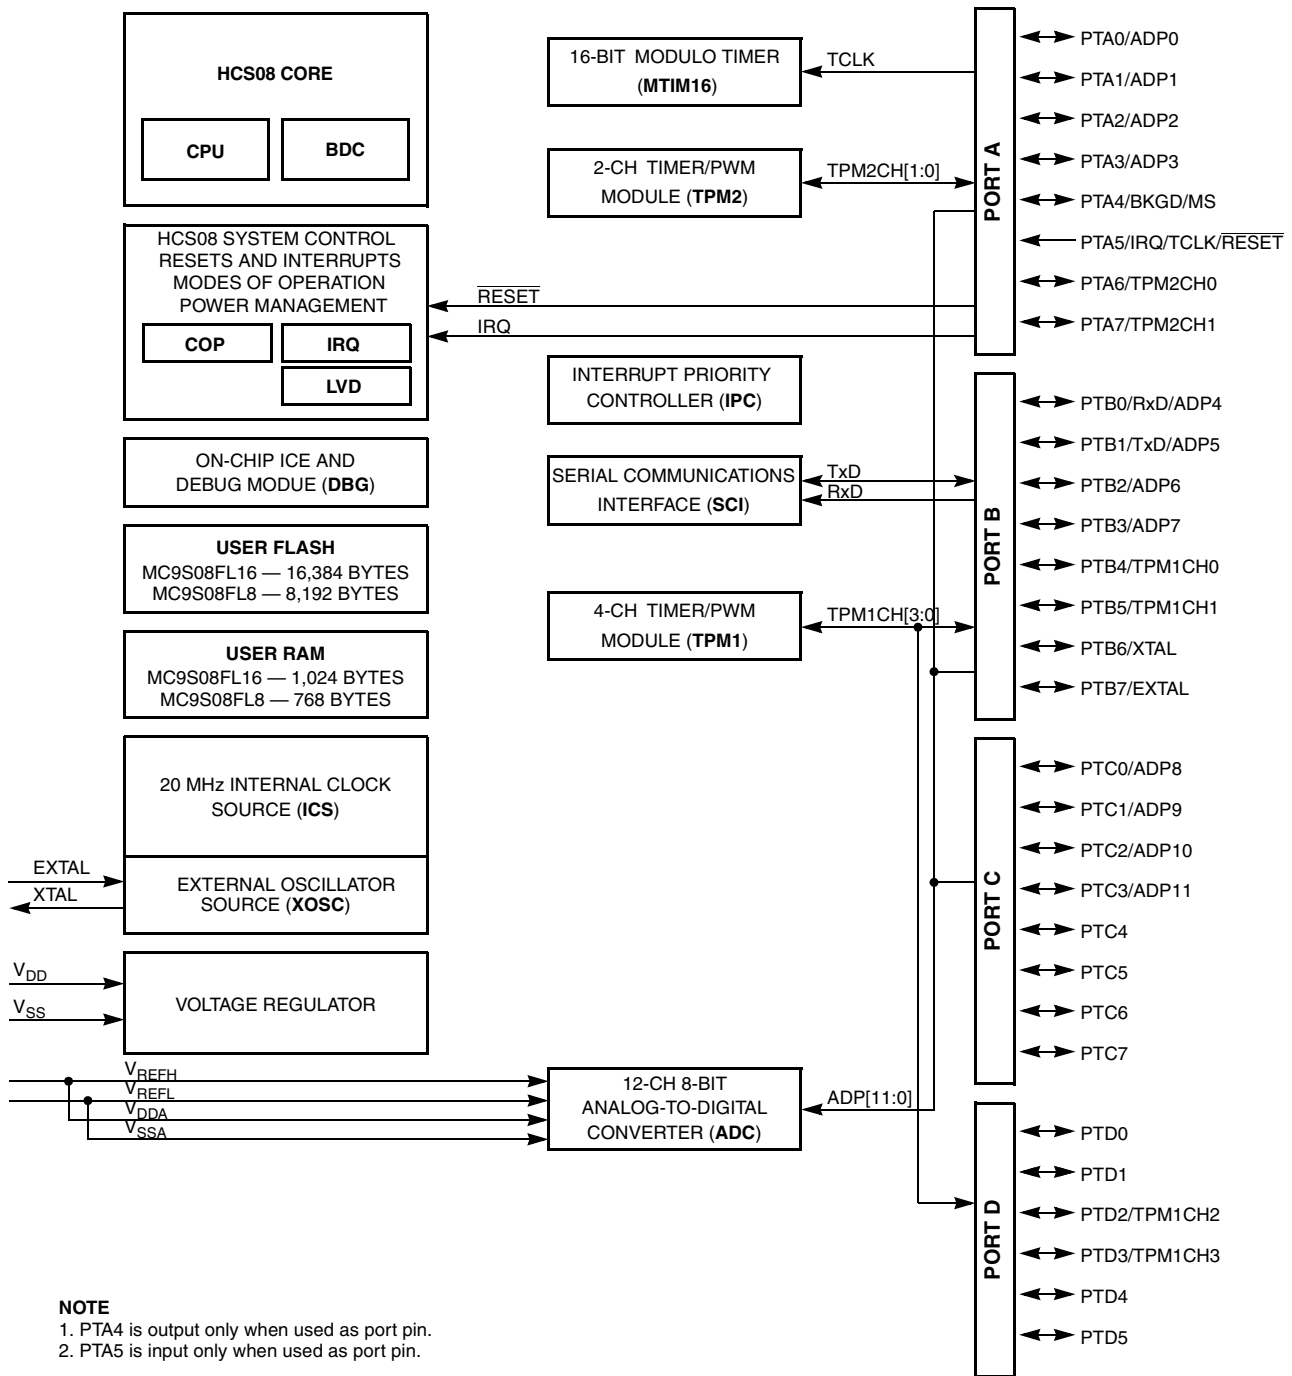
HCS08 CORE

CPU

BDC

HCS08 SYSTEM CONTROL
RESETS AND INTERRUPTS
MODES OF OPERATION
POWER MANAGEMENT

COP

IRQ

LVD

ON-CHIP ICE AND
DEBUG MODUE (DBG)

USER FLASH
MC9S08FL16 — 16,384 BYTES
MC9S08FL8 — 8,192 BYTES

USER RAM
MC9S08FL16 — 1,024 BYTES
MC9S08FL8 — 768 BYTES

20 MHz INTERNAL CLOCK
SOURCE (ICS)

EXTAL
XTAL

EXTERNAL OSCILLATOR
SOURCE (XOSC)

$V_{DD}$
$V_{SS}$

VOLTAGE REGULATOR

$V_{REFH}$
$V_{REFL}$
$V_{DDA}$
$V_{SSA}$

16-BIT MODULO TIMER
(MTIM16)

TCLK

2-CH TIMER/PWM
MODULE (TPM2)

TPM2CH[1:0]

$\overline{RESET}$

IRQ

INTERRUPT PRIORITY
CONTROLLER (IPC)

SERIAL COMMUNICATIONS
INTERFACE (SCI)

TxD
RxD

4-CH TIMER/PWM
MODULE (TPM1)

TPM1CH[3:0]

12-CH 8-BIT
ANALOG-TO-DIGITAL
CONVERTER (ADC)

ADP[11:0]

PORT A
PTA0/ADP0
PTA1/ADP1
PTA2/ADP2
PTA3/ADP3
PTA4/BKGD/MS
PTA5/IRQ/TCLK/$\overline{RESET}$
PTA6/TPM2CH0
PTA7/TPM2CH1

PORT B
PTB0/RxD/ADP4
PTB1/TxD/ADP5
PTB2/ADP6
PTB3/ADP7
PTB4/TPM1CH0
PTB5/TPM1CH1
PTB6/XTAL
PTB7/EXTAL

PORT C
PTC0/ADP8
PTC1/ADP9
PTC2/ADP10
PTC3/ADP11
PTC4
PTC5
PTC6
PTC7

PORT D
PTD0
PTD1
PTD2/TPM1CH2
PTD3/TPM1CH3
PTD4
PTD5

NOTE
1. PTA4 is output only when used as port pin.
2. PTA5 is input only when used as port pin.